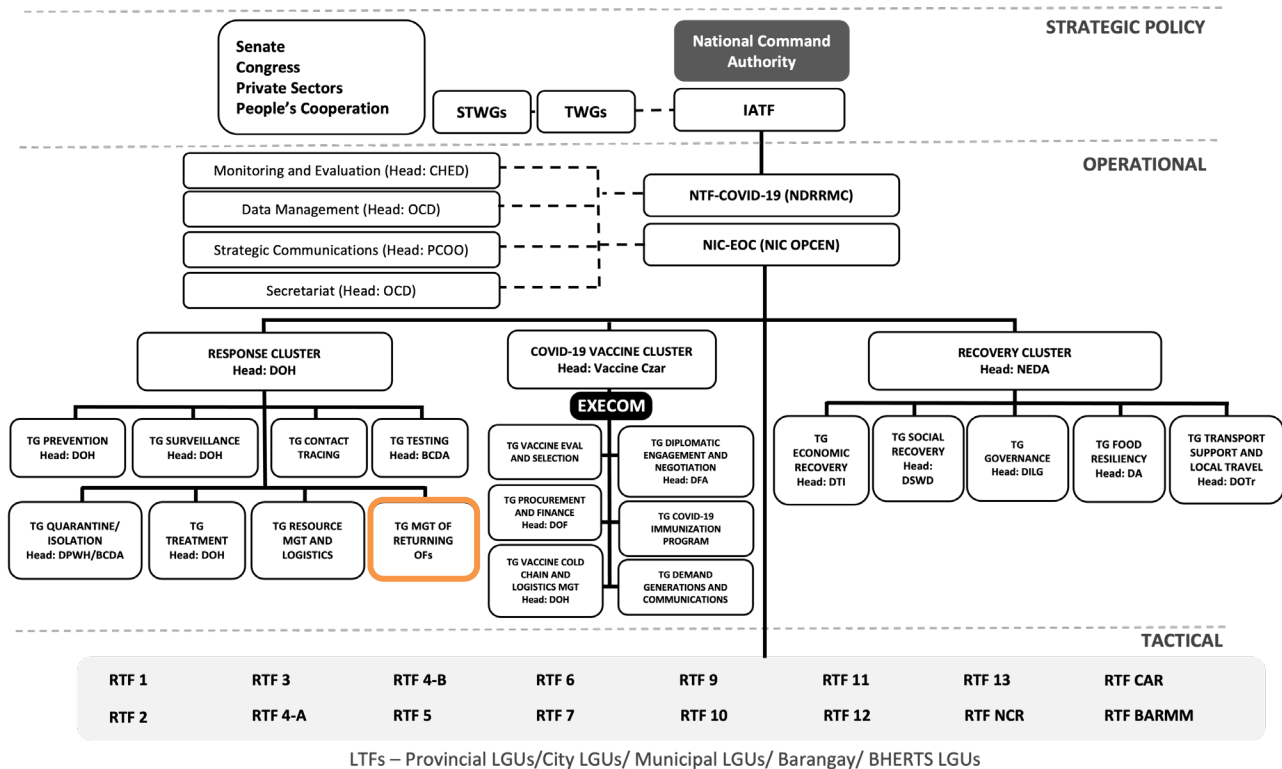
STRATEGIC POLICY

Senate
Congress
Private Sectors
People's Cooperation

National Command Authority

STWGs

TWGs

IATF

OPERATIONAL

Monitoring and Evaluation (Head: CHED)

Data Management (Head: OCD)

Strategic Communications (Head: PCOO)

Secretariat (Head: OCD)

NTF-COVID-19 (NDRRMC)

NIC-EOC (NIC OPCEN)

RESPONSE CLUSTER
Head: DOH

COVID-19 VACCINE CLUSTER
Head: Vaccine Czar

RECOVERY CLUSTER
Head: NEDA

TG PREVENTION
Head: DOH

TG SURVEILLANCE
Head: DOH

TG CONTACT TRACING

TG TESTING
Head: BCDA

TG QUARANTINE/ ISOLATION
Head: DPWH/BCDA

TG TREATMENT
Head: DOH

TG RESOURCE MGT AND LOGISTICS

TG MGT OF RETURNING OFs

EXECOM

TG VACCINE EVAL AND SELECTION

TG DIPLOMATIC ENGAGEMENT AND NEGOTIATION
Head: DFA

TG PROCUREMENT AND FINANCE
Head: DOF

TG COVID-19 IMMUNIZATION PROGRAM

TG VACCINE COLD CHAIN AND LOGISTICS MGT
Head: DOH

TG DEMAND GENERATIONS AND COMMUNICATIONS

TG ECONOMIC RECOVERY
Head: DTI

TG SOCIAL RECOVERY
Head: DSWD

TG GOVERNANCE
Head: DILG

TG FOOD RESILIENCY
Head: DA

TG TRANSPORT SUPPORT AND LOCAL TRAVEL
Head: DOTr

TACTICAL

| RTF 1 | RTF 3 | RTF 4-B | RTF 6 | RTF 9 | RTF 11 | RTF 13 | RTF CAR |
|---|---|---|---|---|---|---|---|
| RTF 2 | RTF 4-A | RTF 5 | RTF 7 | RTF 10 | RTF 12 | RTF NCR | RTF BARMM |

LTFs – Provincial LGUs/City LGUs/ Municipal LGUs/ Barangay/ BHERTS LGUs